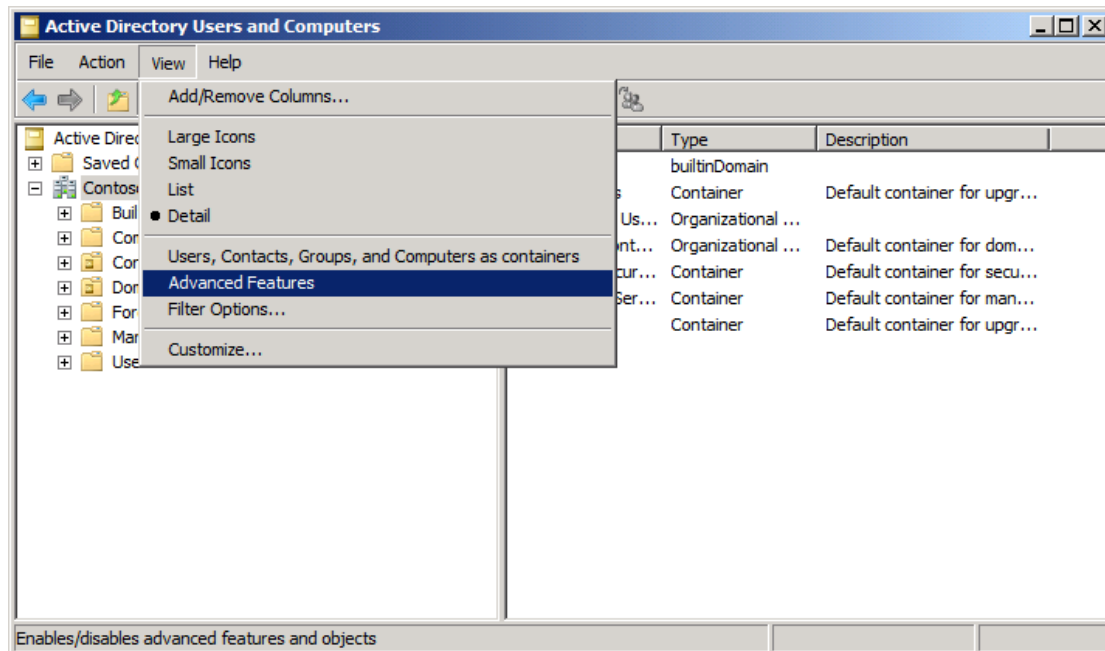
Active Directory Users and Computers

File Action View Help

Add/Remove Columns...

Large Icons
Small Icons
List
● Detail

Users, Contacts, Groups, and Computers as containers
Advanced Features
Filter Options...

Customize...

Active Direc
Saved
Contos
Buil
Cor
Cor
Dor
For
Mar
Use

| | Type | Description |
|---|---|---|
| | builtinDomain | |
| s | Container | Default container for upgr... |
| Us... | Organizational ... | |
| ont... | Organizational ... | Default container for dom... |
| cur... | Container | Default container for secu... |
| Ser... | Container | Default container for man... |
| | Container | Default container for upgr... |

Enables/disables advanced features and objects